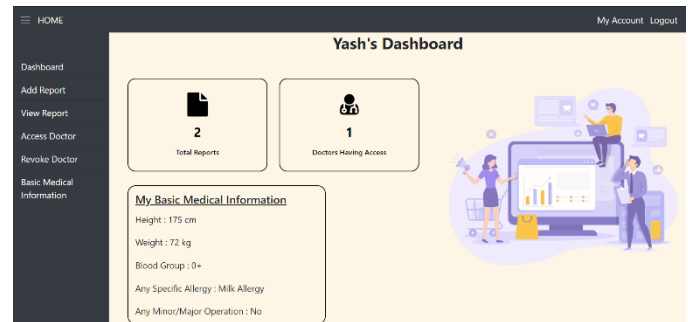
HOME

My Account Logout

Dashboard
Add Report
View Report
Access Doctor
Revoke Doctor
Basic Medical Information

Yash's Dashboard

2
Total Reports

1
Doctors Having Access

My Basic Medical Information

Height : 175 cm

Weight : 72 kg

Blood Group : 0+

Any Specific Allergy : Milk Allergy

Any Minor/Major Operation : No